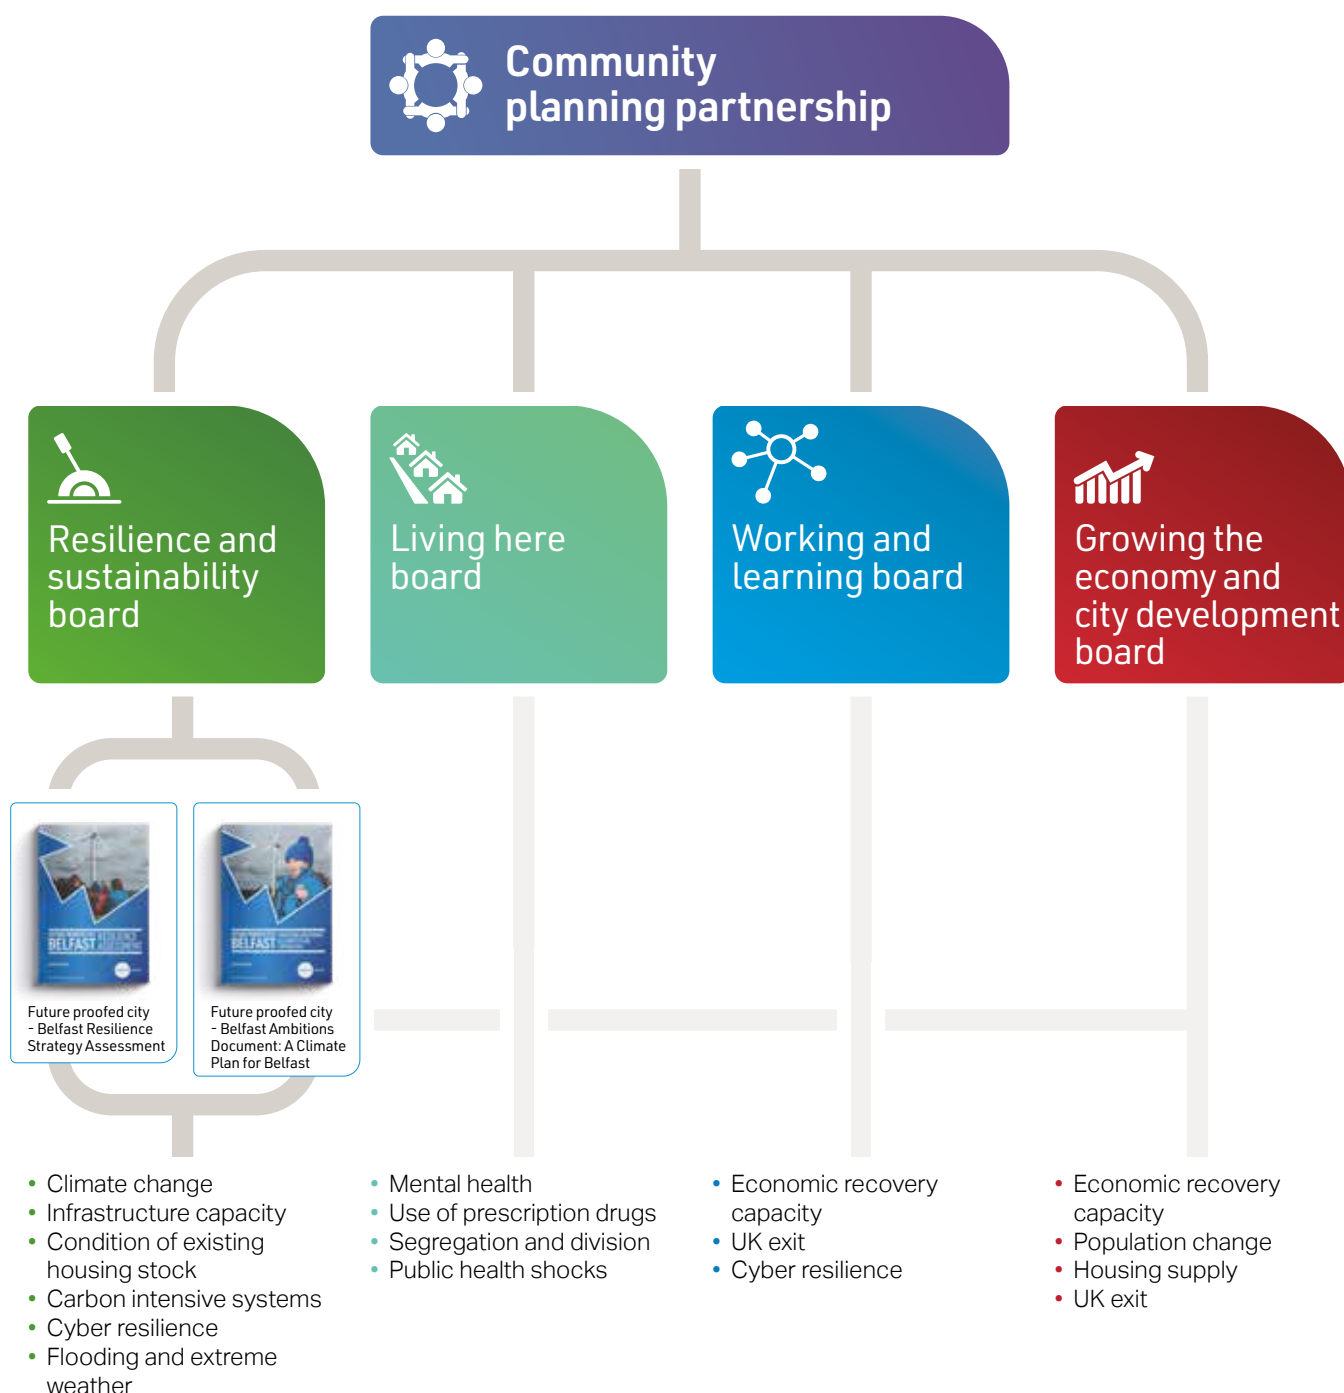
Community planning partnership

Resilience and sustainability board

Living here board

Working and learning board

Growing the economy and city development board

BELFAST

Future proofed city – Belfast Resilience Strategy Assessment

BELFAST

Future proofed city – Belfast Ambitions Document: A Climate Plan for Belfast

• Climate change
• Infrastructure capacity
• Condition of existing housing stock
• Carbon intensive systems
• Cyber resilience
• Flooding and extreme weather

• Mental health
• Use of prescription drugs
• Segregation and division
• Public health shocks

• Economic recovery capacity
• UK exit
• Cyber resilience

• Economic recovery capacity
• Population change
• Housing supply
• UK exit